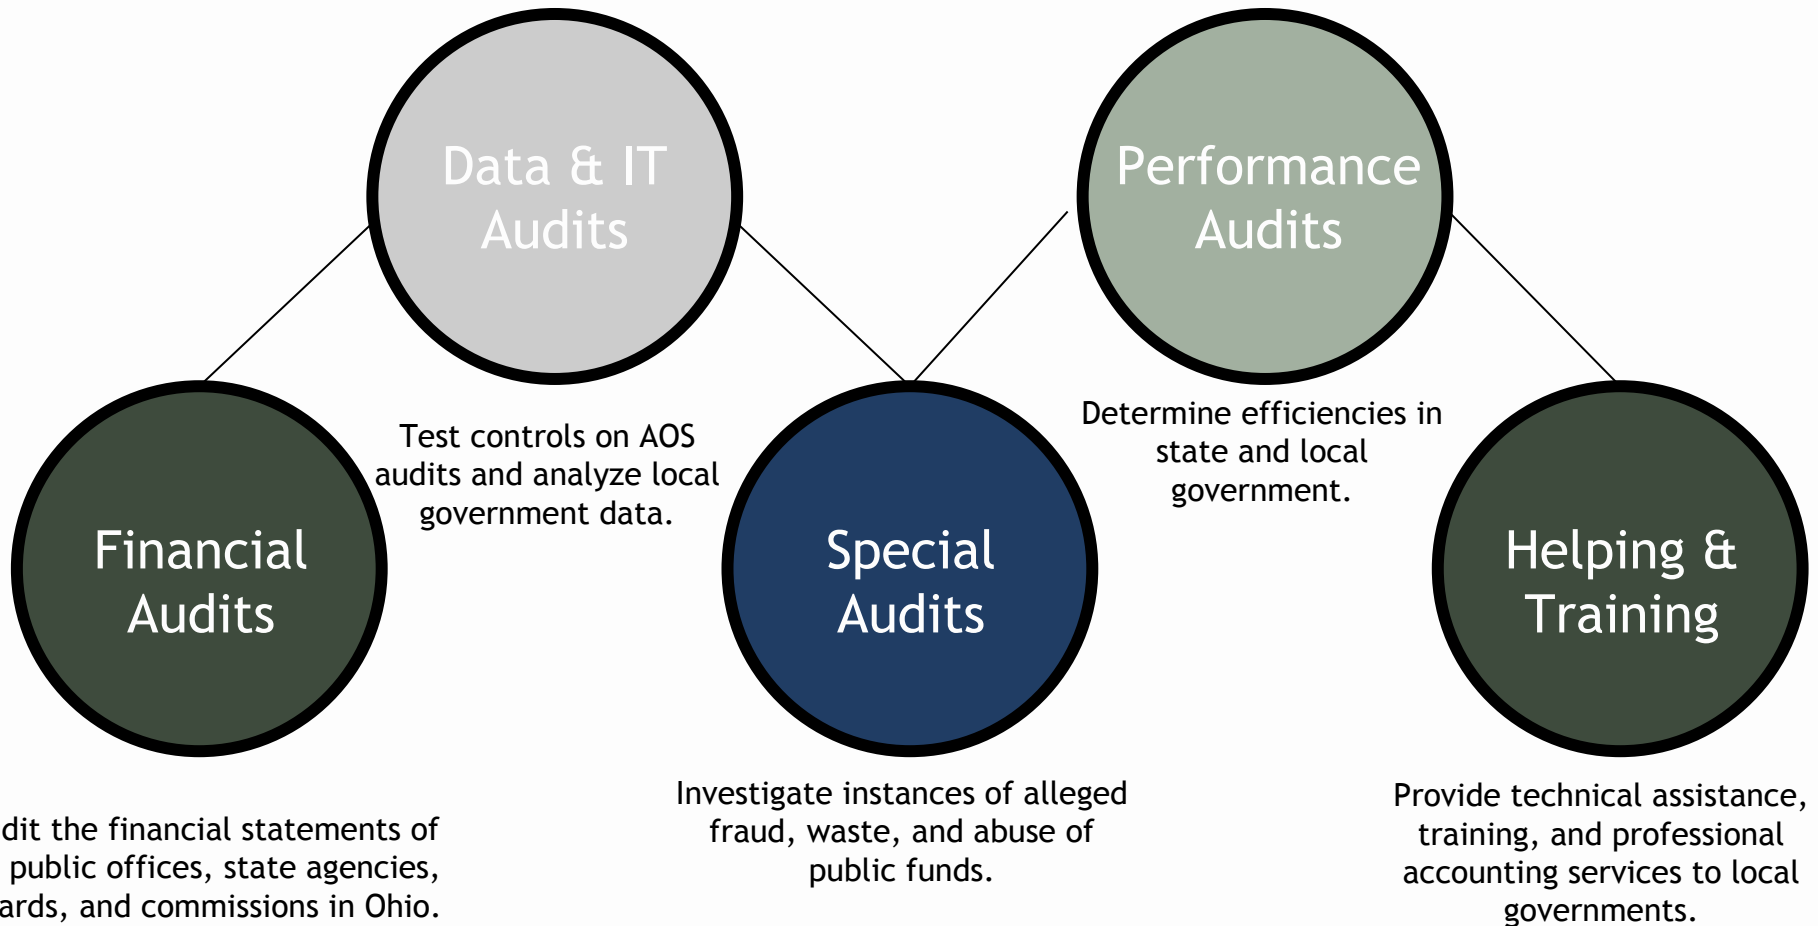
Data & IT Audits

Performance Audits

Test controls on AOS audits and analyze local government data.

Determine efficiencies in state and local government.

Financial Audits

Special Audits

Helping & Training

dit the financial statements of public offices, state agencies, ards, and commissions in Ohio.

Investigate instances of alleged fraud, waste, and abuse of public funds.

Provide technical assistance, training, and professional accounting services to local governments.